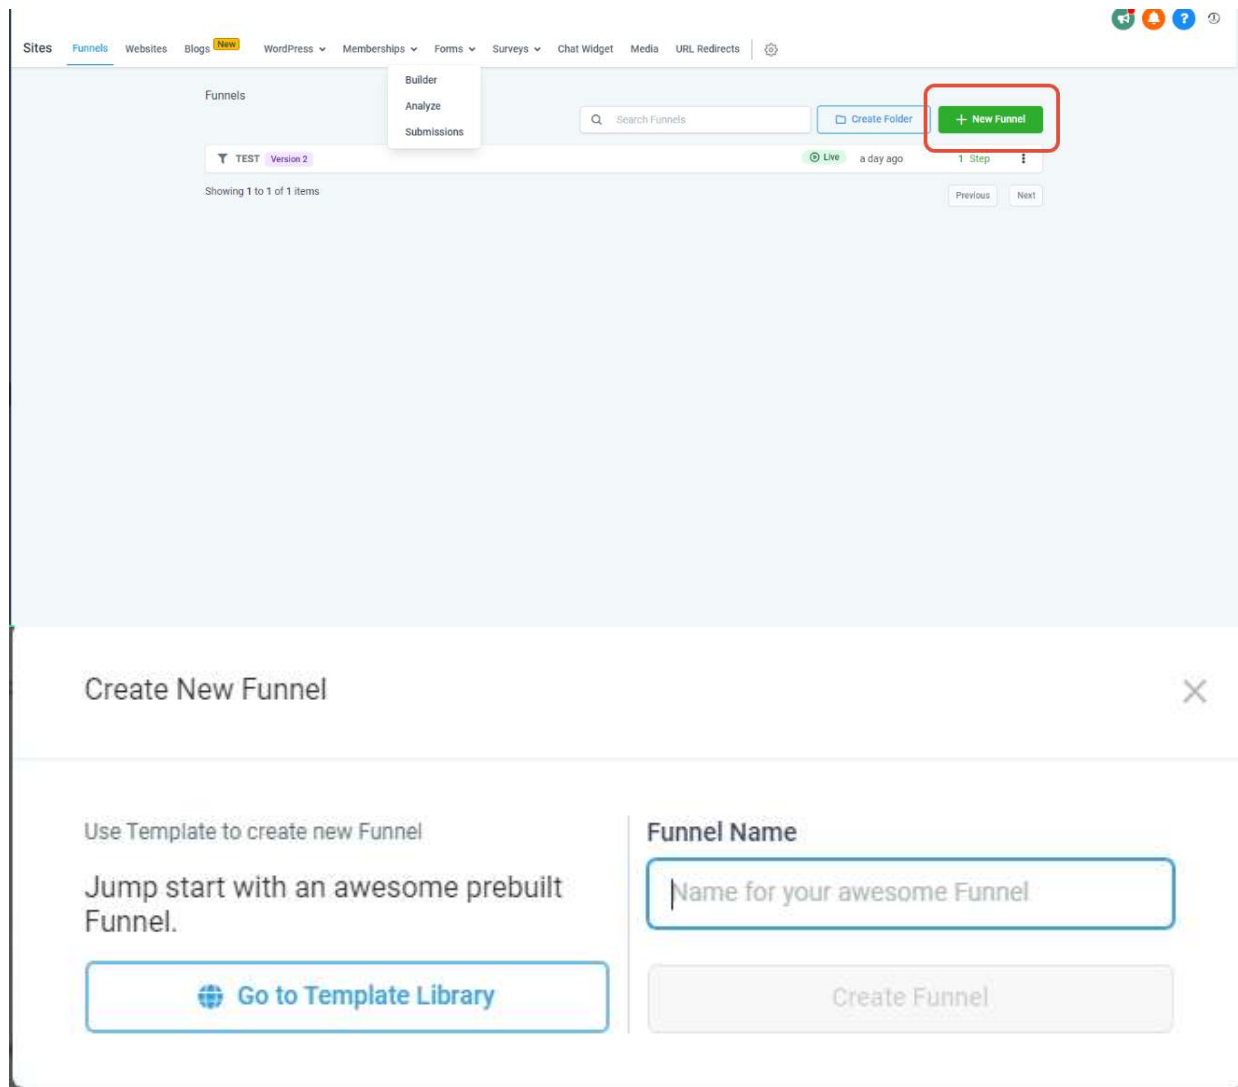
Sites Funnels Websites Blogs New WordPress Memberships Forms Surveys Chat Widget Media URL Redirects

Builder
Analyze
Submissions

Funnels

Search Funnels
Create Folder
+ New Funnel

TEST Version 2 Live a day ago 1 Step

Showing 1 to 1 of 1 items
Previous Next

Create New Funnel

Use Template to create new Funnel

Jump start with an awesome prebuilt Funnel.

Go to Template Library

Funnel Name

Name for your awesome Funnel

Create Funnel